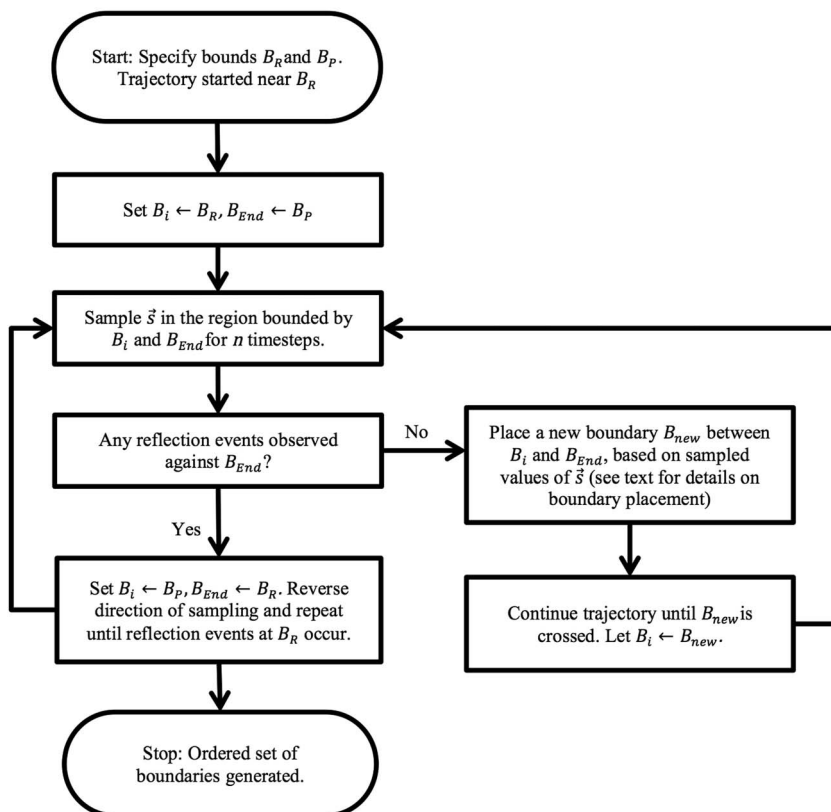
Start: Specify bounds $B_R$ and $B_P$. Trajectory started near $B_R$

Set $B_i \leftarrow B_R, B_{End} \leftarrow B_P$

Sample $\vec{s}$ in the region bounded by $B_i$ and $B_{End}$ for $n$ timesteps.

Any reflection events observed against $B_{End}$?

No

Place a new boundary $B_{new}$ between $B_i$ and $B_{End}$, based on sampled values of $\vec{s}$ (see text for details on boundary placement)

Yes

Set $B_i \leftarrow B_P, B_{End} \leftarrow B_R$. Reverse direction of sampling and repeat until reflection events at $B_R$ occur.

Continue trajectory until $B_{new}$ is crossed. Let $B_i \leftarrow B_{new}$.

Stop: Ordered set of boundaries generated.